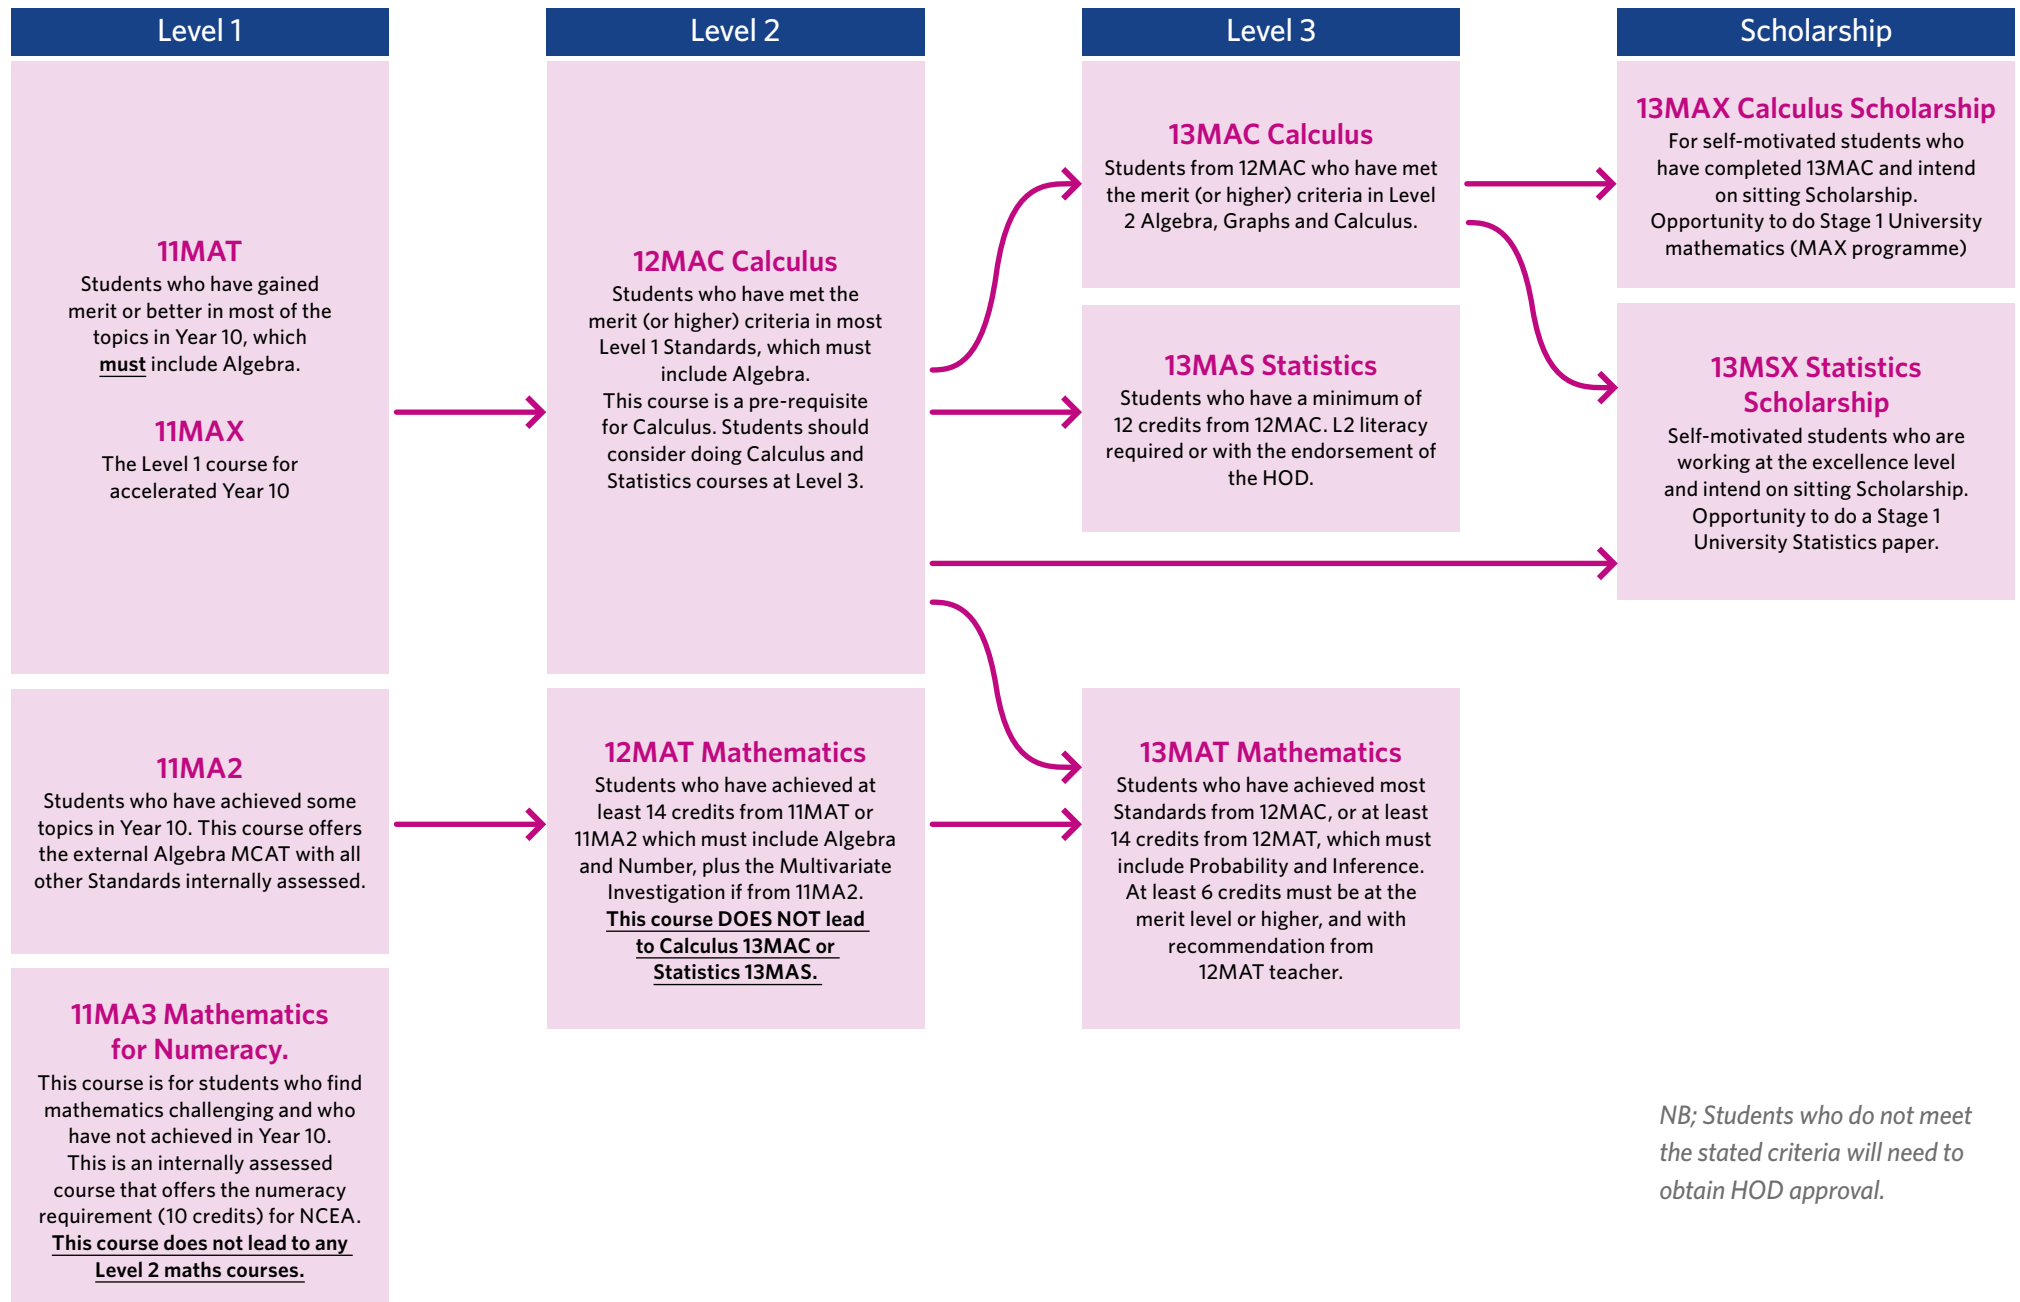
Level 1

11MAT
Students who have gained merit or better in most of the topics in Year 10, which must include Algebra.

11MAX
The Level 1 course for accelerated Year 10

11MA2
Students who have achieved some topics in Year 10. This course offers the external Algebra MCAT with all other Standards internally assessed.

11MA3 Mathematics for Numeracy.
This course is for students who find mathematics challenging and who have not achieved in Year 10. This is an internally assessed course that offers the numeracy requirement (10 credits) for NCEA. This course does not lead to any Level 2 maths courses.

Level 2

12MAC Calculus
Students who have met the merit (or higher) criteria in most Level 1 Standards, which must include Algebra. This course is a pre-requisite for Calculus. Students should consider doing Calculus and Statistics courses at Level 3.

12MAT Mathematics
Students who have achieved at least 14 credits from 11MAT or 11MA2 which must include Algebra and Number, plus the Multivariate Investigation if from 11MA2. This course DOES NOT lead to Calculus 13MAC or Statistics 13MAS.

Level 3

13MAC Calculus
Students from 12MAC who have met the merit (or higher) criteria in Level 2 Algebra, Graphs and Calculus.

13MAS Statistics
Students who have a minimum of 12 credits from 12MAC. L2 literacy required or with the endorsement of the HOD.

13MAT Mathematics
Students who have achieved most Standards from 12MAC, or at least 14 credits from 12MAT, which must include Probability and Inference. At least 6 credits must be at the merit level or higher, and with recommendation from 12MAT teacher.

Scholarship

13MAX Calculus Scholarship
For self-motivated students who have completed 13MAC and intend on sitting Scholarship. Opportunity to do Stage 1 University mathematics (MAX programme)

13MSX Statistics Scholarship
Self-motivated students who are working at the excellence level and intend on sitting Scholarship. Opportunity to do a Stage 1 University Statistics paper.

NB; Students who do not meet the stated criteria will need to obtain HOD approval.